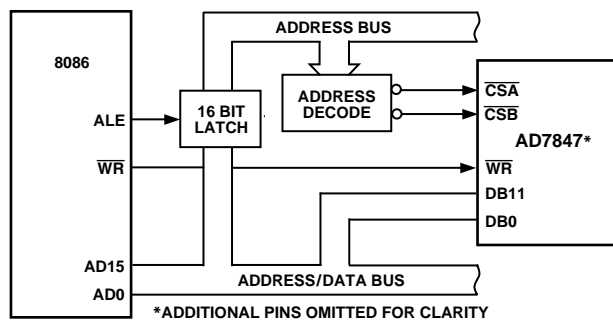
8086

ALE

$\overline{WR}$

AD15

AD0

16 BIT LATCH

ADDRESS BUS

ADDRESS DECODE

$\overline{CSA}$

$\overline{CSB}$

AD7847*

$\overline{WR}$

DB11

DB0

ADDRESS/DATA BUS

*ADDITIONAL PINS OMITTED FOR CLARITY